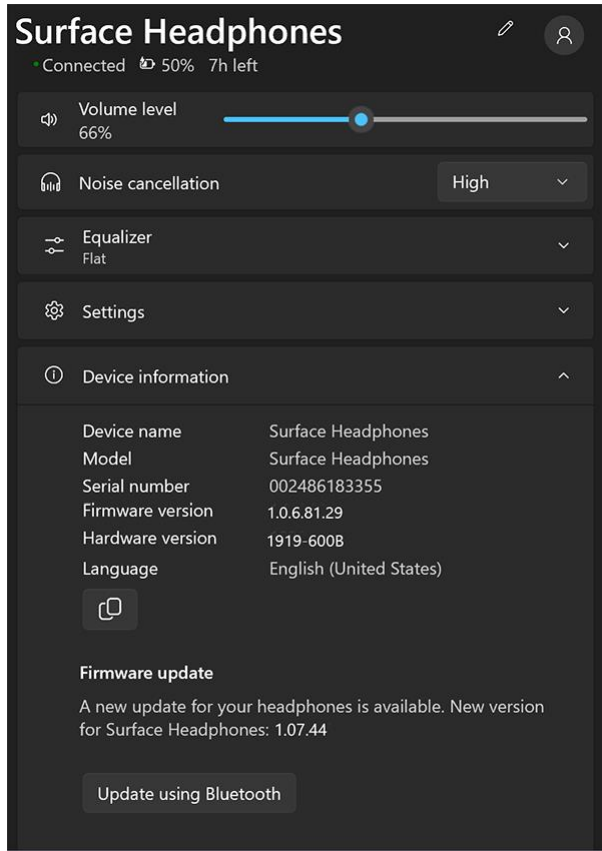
Surface Headphones

Connected 50% 7h left

Volume level
66%

Noise cancellation
High

Equalizer
Flat

Settings

Device information

| | |
|---|---|
| Device name | Surface Headphones |
| Model | Surface Headphones |
| Serial number | 002486183355 |
| Firmware version | 1.0.6.81.29 |
| Hardware version | 1919-600B |
| Language | English (United States) |

Firmware update

A new update for your headphones is available. New version for Surface Headphones: 1.07.44

Update using Bluetooth